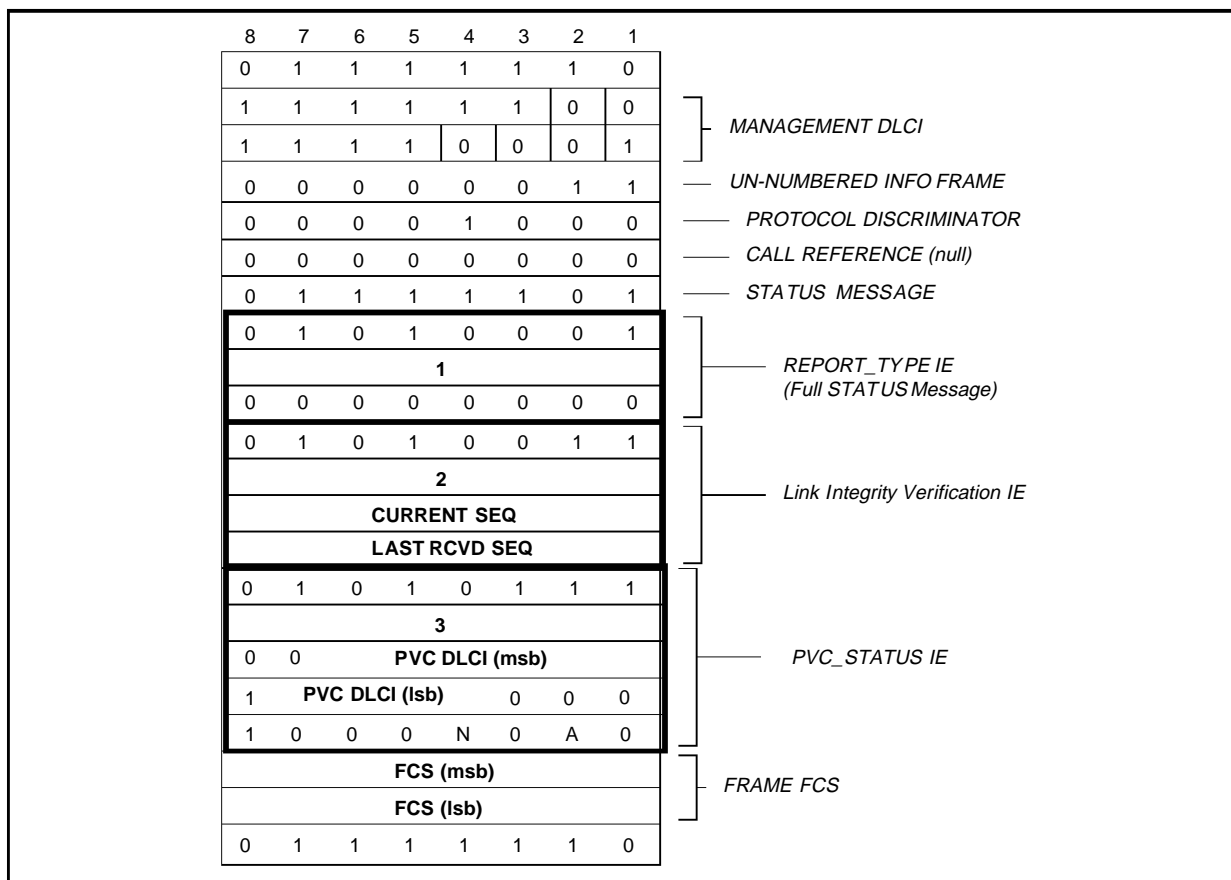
| 8 | 7 | 6 | 5 | 4 | 3 | 2 | 1 |
|---|---|---|---|---|---|---|---|
| 0 | 1 | 1 | 1 | 1 | 1 | 1 | 0 |
| 1 | 1 | 1 | 1 | 1 | 1 | 0 | 0 |
| 1 | 1 | 1 | 1 | 0 | 0 | 0 | 1 |
| 0 | 0 | 0 | 0 | 0 | 0 | 1 | 1 |
| 0 | 0 | 0 | 0 | 1 | 0 | 0 | 0 |
| 0 | 0 | 0 | 0 | 0 | 0 | 0 | 0 |
| 0 | 1 | 1 | 1 | 1 | 1 | 0 | 1 |
| 0 | 1 | 0 | 1 | 0 | 0 | 0 | 1 |
| 1 | | | | | | | |
| 0 | 0 | 0 | 0 | 0 | 0 | 0 | 0 |
| 0 | 1 | 0 | 1 | 0 | 0 | 1 | 1 |
| 2 | | | | | | | |
| CURRENT SEQ | | | | | | | |
| LAST RCVD SEQ | | | | | | | |
| 0 | 1 | 0 | 1 | 0 | 1 | 1 | 1 |
| 3 | | | | | | | |
| 0 | 0 | PVC DLCI (msb) | | | | | |
| 1 | PVC DLCI (lsb) | | | | 0 | 0 | 0 |
| 1 | 0 | 0 | 0 | N | 0 | A | 0 |
| FCS (msb) | | | | | | | |
| FCS (lsb) | | | | | | | |
| 0 | 1 | 1 | 1 | 1 | 1 | 1 | 0 |

MANAGEMENT DLCI
UN-NUMBERED INFO FRAME
PROTOCOL DISCRIMINATOR
CALL REFERENCE (null)
STATUS MESSAGE
REPORT_TYPE IE (Full STATUS Message)
Link Integrity Verification IE
PVC_STATUS IE
FRAME FCS